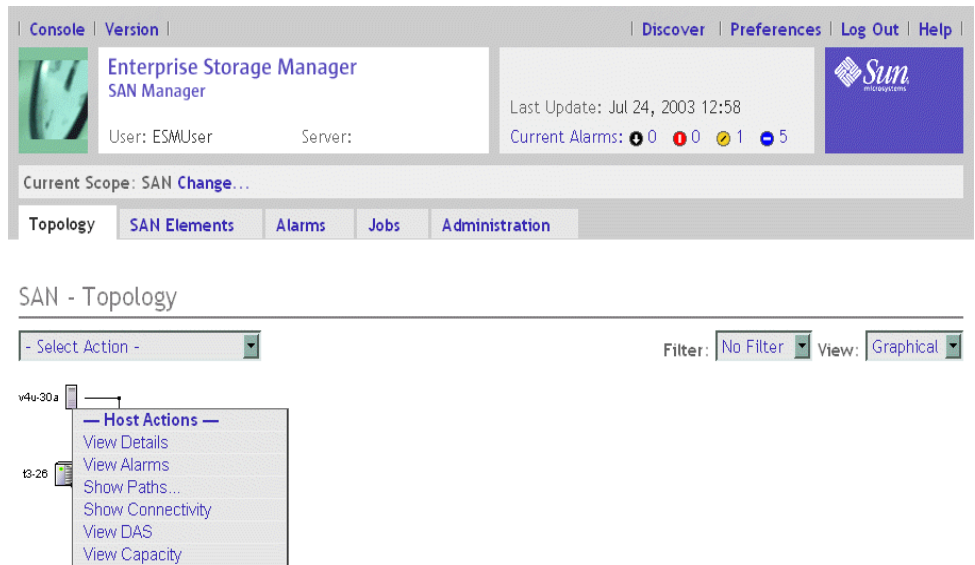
| Console | Version |

| Discover | Preferences | Log Out | Help |

Enterprise Storage Manager
SAN Manager

User: ESMUser Server:

Last Update: Jul 24, 2003 12:58
Current Alarms: 0 0 1 5

Sun microsystems

Current Scope: SAN Change...

Topology | SAN Elements | Alarms | Jobs | Administration

SAN - Topology

- Select Action -

Filter: No Filter View: Graphical

v4u-30a

— Host Actions —
View Details
View Alarms
Show Paths...
Show Connectivity
View DAS
View Capacity

t3-26